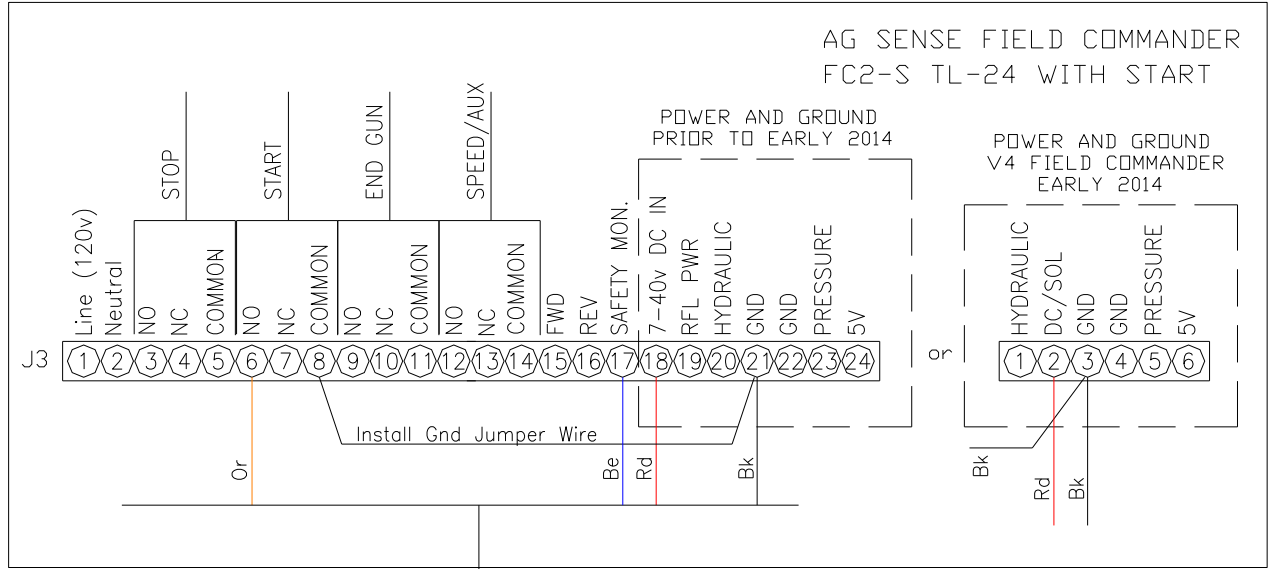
AG SENSE FIELD COMMANDER
FC2-S TL-24 WITH START

POWER AND GROUND
PRIOR TO EARLY 2014

POWER AND GROUND
V4 FIELD COMMANDER
EARLY 2014

STOP
START
END GUN
SPEED/AUX

Line (120v)
Neutral
NO
NC
COMMON
NO
NC
COMMON
NO
NC
COMMON
NO
NC
COMMON
FWD
REV
SAFETY MON.
7-40v DC IN
RFL PWR
HYDRAULIC
GND
GND
PRESSURE
5V

J3
1 2 3 4 5 6 7 8 9 10 11 12 13 14 15 16 17 18 19 20 21 22 23 24

or

HYDRAULIC
DC/SOL
GND
GND
PRESSURE
5V
1 2 3 4 5 6

Install Gnd Jumper Wire

Or
Be
Rd
Bk

Bk
Rd
Bk